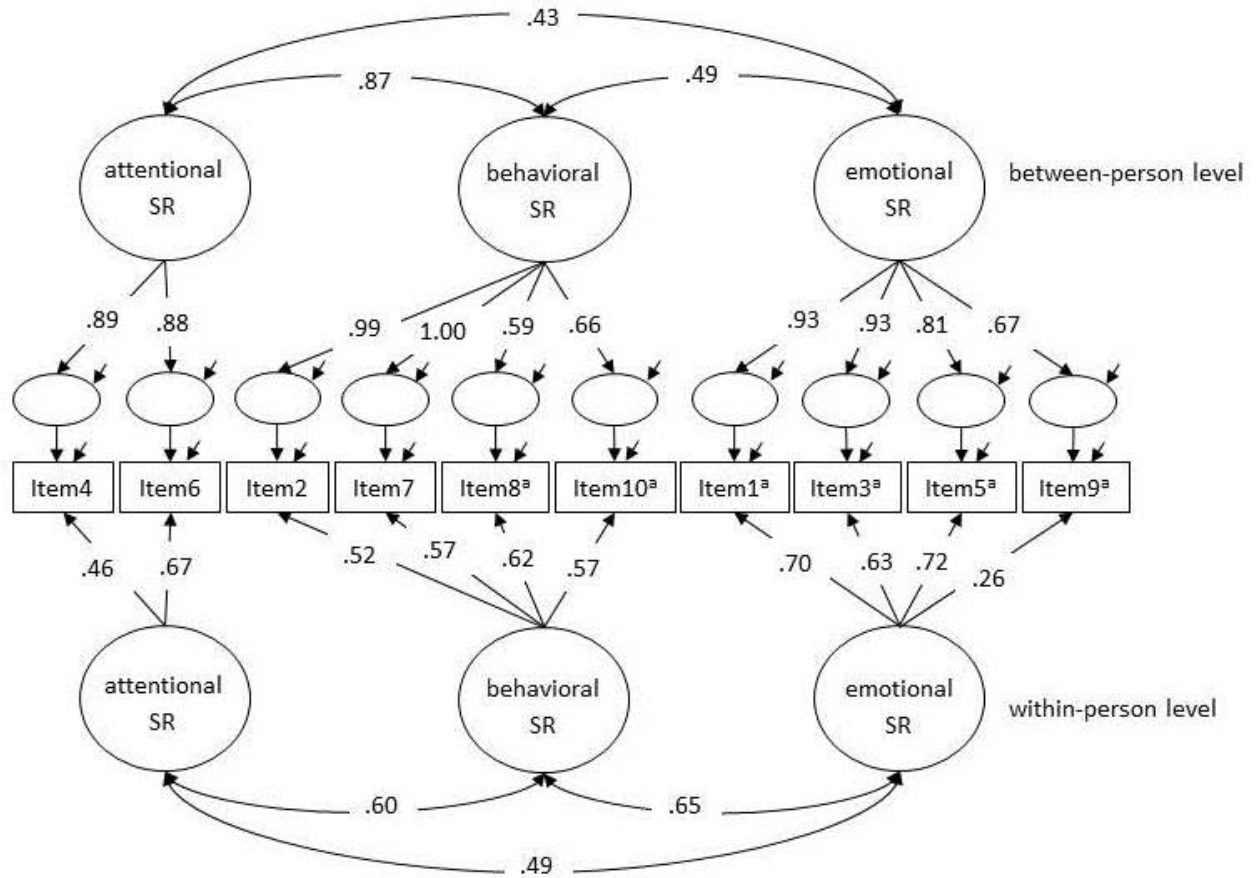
.43

.87

.49

attentional SR

behavioral SR

emotional SR

between-person level

.89 .88 .99 1.00 .59 .66 .93 .93 .81 .67

Item4 Item6 Item2 Item7 Item8$^a$ Item10$^a$ Item1$^a$ Item3$^a$ Item5$^a$ Item9$^a$

.46 .67 .52 .57 .62 .57 .70 .63 .72 .26

attentional SR

behavioral SR

emotional SR

within-person level

.60

.65

.49